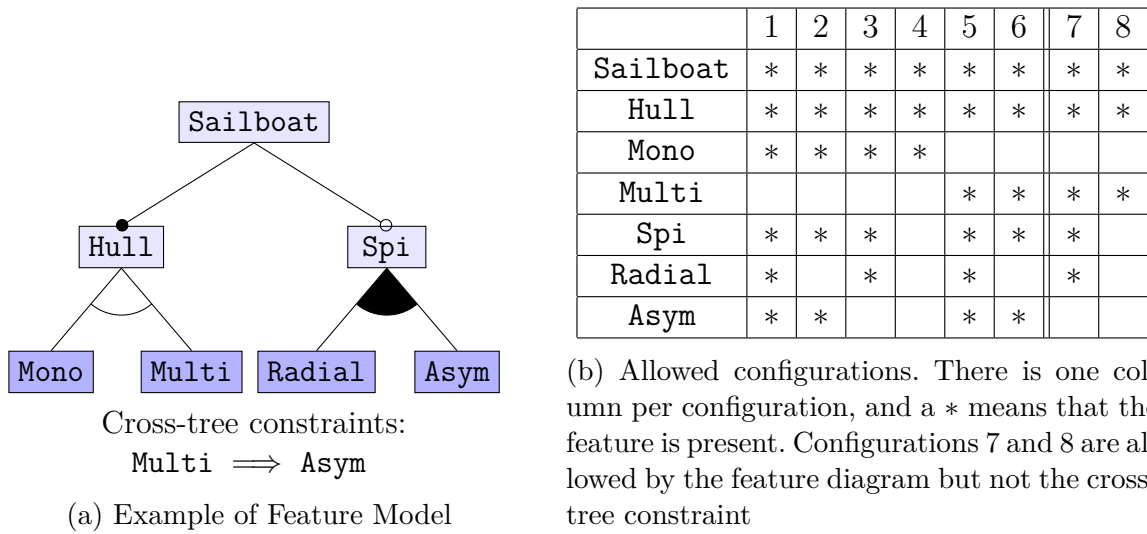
Sailboat

Hull

Spi

Mono

Multi

Radial

Asym

Cross-tree constraints:
Multi $\implies$ Asym

(a) Example of Feature Model

| | 1 | 2 | 3 | 4 | 5 | 6 | 7 | 8 |
|---|---|---|---|---|---|---|---|---|
| Sailboat | $*$ | $*$ | $*$ | $*$ | $*$ | $*$ | $*$ | $*$ |
| Hull | $*$ | $*$ | $*$ | $*$ | $*$ | $*$ | $*$ | $*$ |
| Mono | $*$ | $*$ | $*$ | $*$ | | | | |
| Multi | | | | | $*$ | $*$ | $*$ | $*$ |
| Spi | $*$ | $*$ | $*$ | | $*$ | $*$ | $*$ | |
| Radial | $*$ | | $*$ | | $*$ | | $*$ | |
| Asym | $*$ | $*$ | | | $*$ | $*$ | | |

(b) Allowed configurations. There is one column per configuration, and a $*$ means that the feature is present. Configurations 7 and 8 are allowed by the feature diagram but not the cross-tree constraint